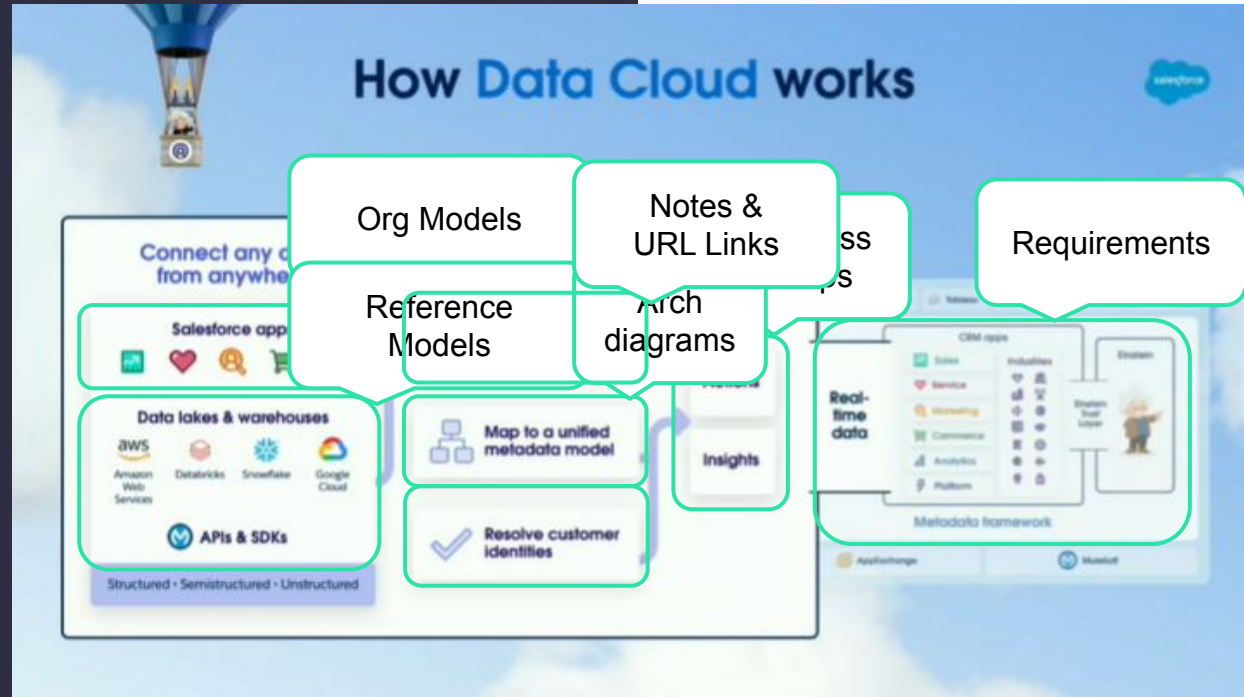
How Data Cloud works

salesforce

Org Models

Notes & URL Links

ss
ps

Requirements

Connect any d
from anywhe

Reference Models

Arch diagrams

Salesforce app

Data lakes & warehouses

aws
Amazon Web Services

Databricks

Snowflake

Google Cloud

APIs & SDKs

Structured • Semistructured • Unstructured

Map to a unified metadata model

Resolve customer identities

Actions

Insights

Real-time data

CRM apps

Sales

Service

Marketing

Commerce

Analytics

Platform

Industries

Einstein Trust Layer

Einstein

Metadata framework

AppExchange

MuleSoft